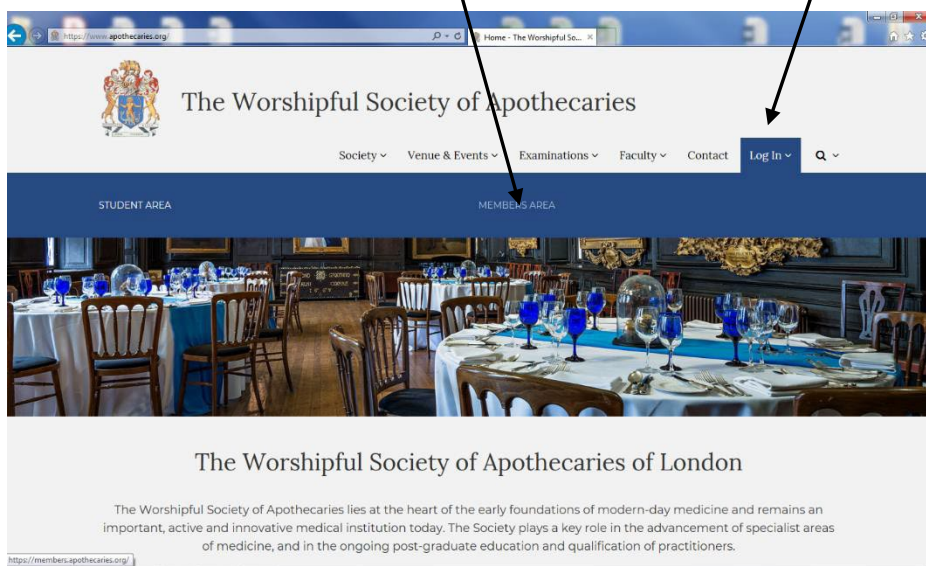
https://www.apothecaries.org/
Home - The Worshipful So...

The Worshipful Society of Apothecaries

Society ⌄ Venue & Events ⌄ Examinations ⌄ Faculty ⌄ Contact Log In ⌄

STUDENT AREA

MEMBERS AREA

The Worshipful Society of Apothecaries of London

The Worshipful Society of Apothecaries lies at the heart of the early foundations of modern-day medicine and remains an important, active and innovative medical institution today. The Society plays a key role in the advancement of specialist areas of medicine, and in the ongoing post-graduate education and qualification of practitioners.

https://members.apothecaries.org/